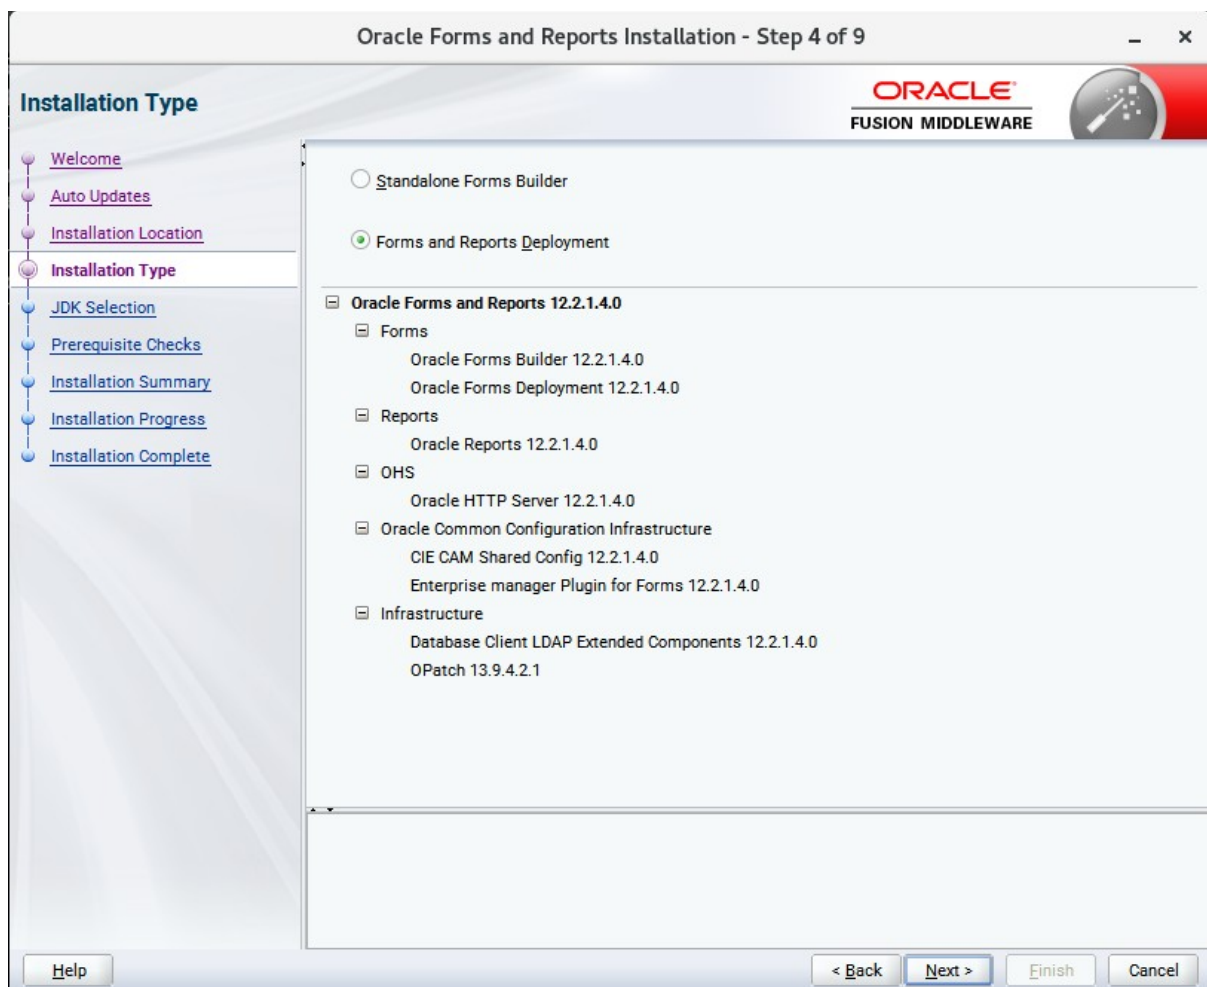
Oracle Forms and Reports Installation - Step 4 of 9

Installation Type

ORACLE
FUSION MIDDLEWARE

Welcome
Auto Updates
Installation Location
Installation Type
JDK Selection
Prerequisite Checks
Installation Summary
Installation Progress
Installation Complete

Standalone Forms Builder

Forms and Reports Deployment

Oracle Forms and Reports 12.2.1.4.0
Forms
Oracle Forms Builder 12.2.1.4.0
Oracle Forms Deployment 12.2.1.4.0
Reports
Oracle Reports 12.2.1.4.0
OHS
Oracle HTTP Server 12.2.1.4.0
Oracle Common Configuration Infrastructure
CIE CAM Shared Config 12.2.1.4.0
Enterprise manager Plugin for Forms 12.2.1.4.0
Infrastructure
Database Client LDAP Extended Components 12.2.1.4.0
OPatch 13.9.4.2.1

Help
< Back
Next >
Finish
Cancel